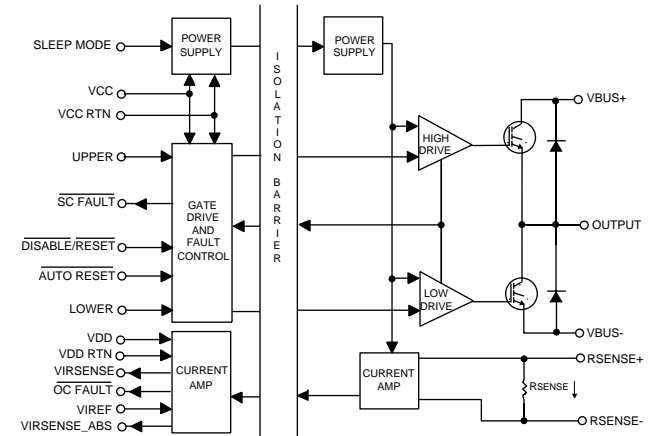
SLEEP MODE
POWER SUPPLY
VCC
VCC RTN
UPPER
$\overline{\text{SC FAULT}}$
GATE DRIVE AND FAULT CONTROL
$\overline{\text{DISABLE}}/\overline{\text{RESET}}$
$\overline{\text{AUTO RESET}}$
LOWER
VDD
VDD RTN
VIRSENSE
$\overline{\text{OC FAULT}}$
CURRENT AMP
VIREF
VIRSENSE_ABS

ISOLATION BARRIER

POWER SUPPLY
HIGH DRIVE
LOW DRIVE
VBUS+
OUTPUT
VBUS-
CURRENT AMP
RSENSE+
RSENSE
RSENSE-